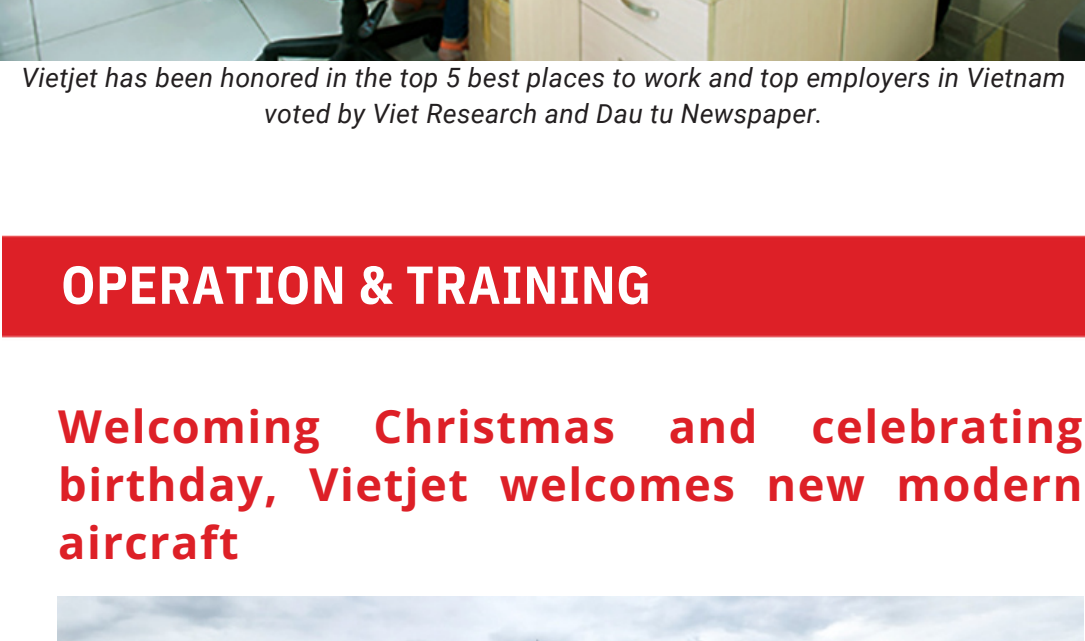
Vietjet has been honored in the top 5 best places to work and top employers in Vietnam voted by Viet Research and Dau tu Newspaper.

OPERATION & TRAINING

Welcoming Christmas and celebrating birthday, Vietjet welcomes new modern aircraft